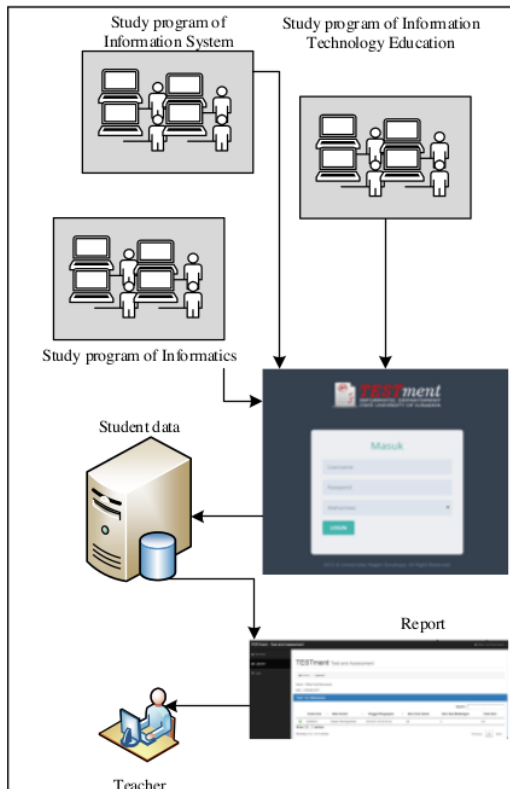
Study program of Information System

Study program of Information Technology Education

Study program of Informatics

TESTment
INFORMATICS DEPARTMENT
STATE UNIVERSITY OF SURABAYA

Masuk

Username

Password

LOGIN

Student data

Report

TESTment Test and Assessment

Teacher